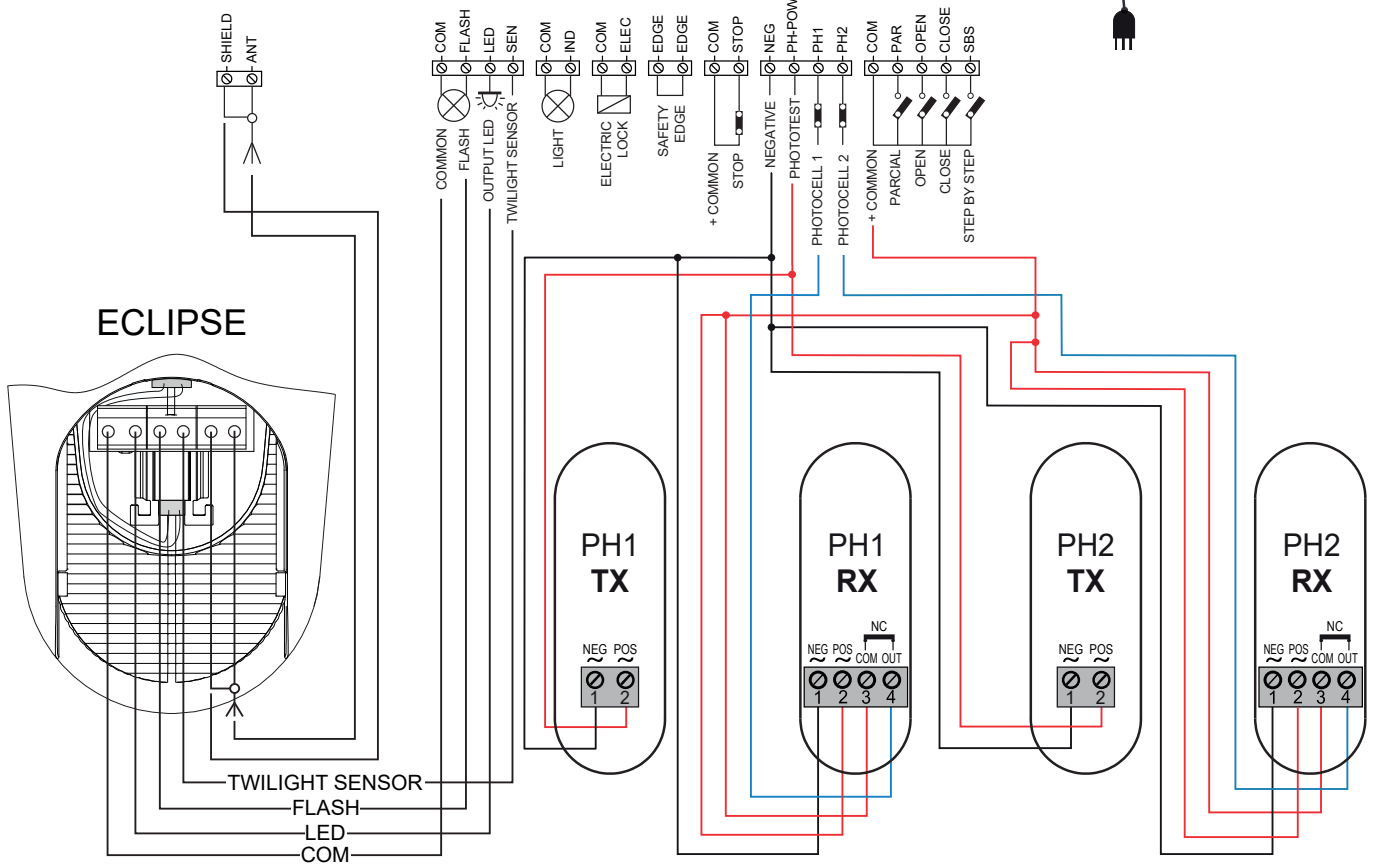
SHIELD ANT

COM FLASH LED SEN

COMMON FLASH OUTPUT LED TWILIGHT SENSOR

COM IND

LIGHT

COM ELEC

ELECTRIC LOCK

EDGE EDGE

SAFETY EDGE

COM STOP

+ COMMON STOP

NEG PH-POW PH1 PH2

NEGATIVE PHOTOTEST PHOTOCELL 1 PHOTOCELL 2

COM PAR OPEN CLOSE SBS

+ COMMON PARCIAL OPEN CLOSE STEP BY STEP

ECLIPSE

PH1 TX

NEG POS
~ ~
1 2

PH1 RX

NC
NEG POS COM OUT
~ ~
1 2 3 4

PH2 TX

NEG POS
~ ~
1 2

PH2 RX

NC
NEG POS COM OUT
~ ~
1 2 3 4

TWILIGHT SENSOR
FLASH
LED
COM